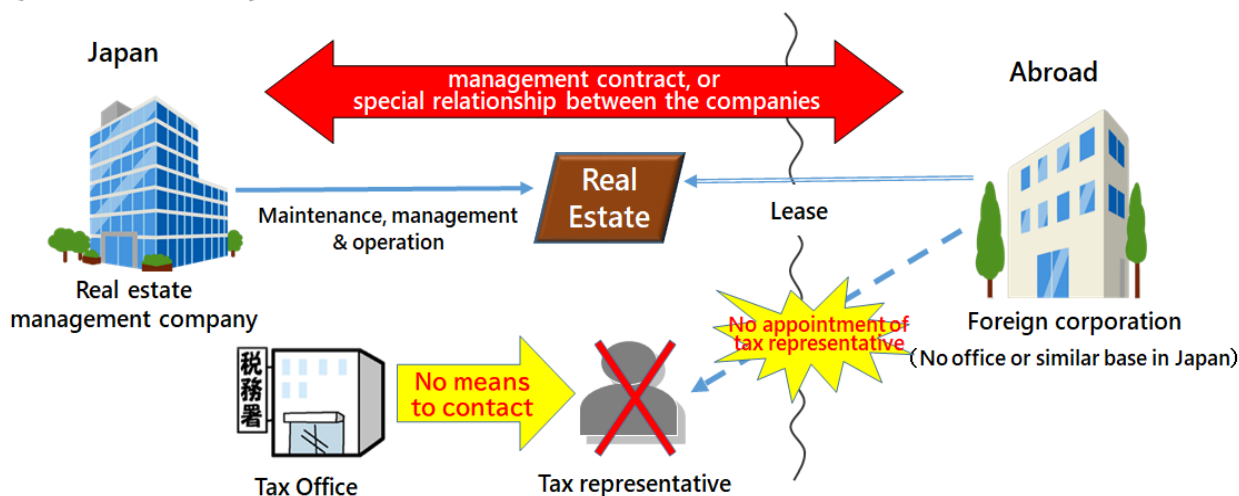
Japan

management contract, or special relationship between the companies

Abroad

Real Estate

Maintenance, management & operation

Lease

Real estate management company

Foreign corporation
（No office or similar base in Japan）

No appointment of tax representative

税務署

No means to contact

Tax Office

Tax representative